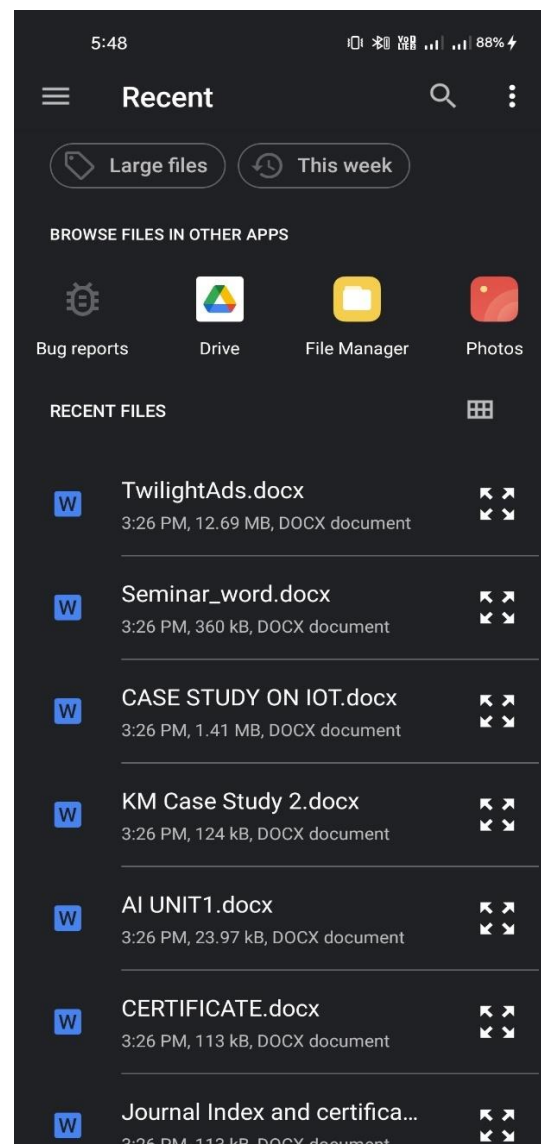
5:48

88%

Recent

Large files

This week

BROWSE FILES IN OTHER APPS

Bug reports

Drive

File Manager

Photos

RECENT FILES

W

TwilightAds.docx

3:26 PM, 12.69 MB, DOCX document

W

Seminar_word.docx

3:26 PM, 360 kB, DOCX document

W

CASE STUDY ON IOT.docx

3:26 PM, 1.41 MB, DOCX document

W

KM Case Study 2.docx

3:26 PM, 124 kB, DOCX document

W

AI UNIT1.docx

3:26 PM, 23.97 kB, DOCX document

W

CERTIFICATE.docx

3:26 PM, 113 kB, DOCX document

W

Journal Index and certifica...

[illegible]